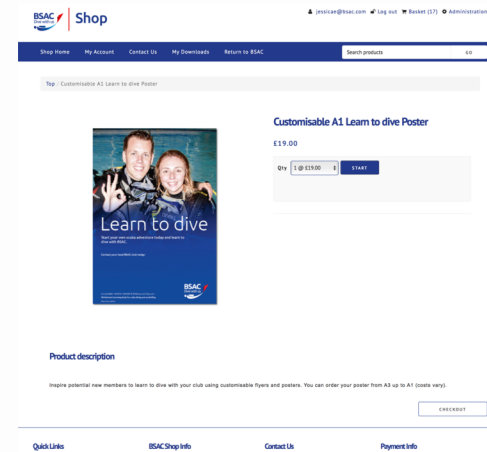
BSAC Shop

jessicae@bsac.com Log out Basket (17) Administration

Shop Home My Account Contact Us My Downloads Return to BSAC

Search products GO

Top / Customisable A1 Learn to dive Poster

Learn to dive

Start your own scuba adventure today and learn to dive with BSAC.

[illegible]

BSAC

Customisable A1 Learn to dive Poster

£19.00

Qty 1 @ £19.00 START

Product description

Inspire potential new members to learn to dive with your club using customisable flyers and posters. You can order your poster from A3 up to A1 (costs vary).

CHECKOUT

Quick Links BSAC Shop Info Contact Us Payment Info